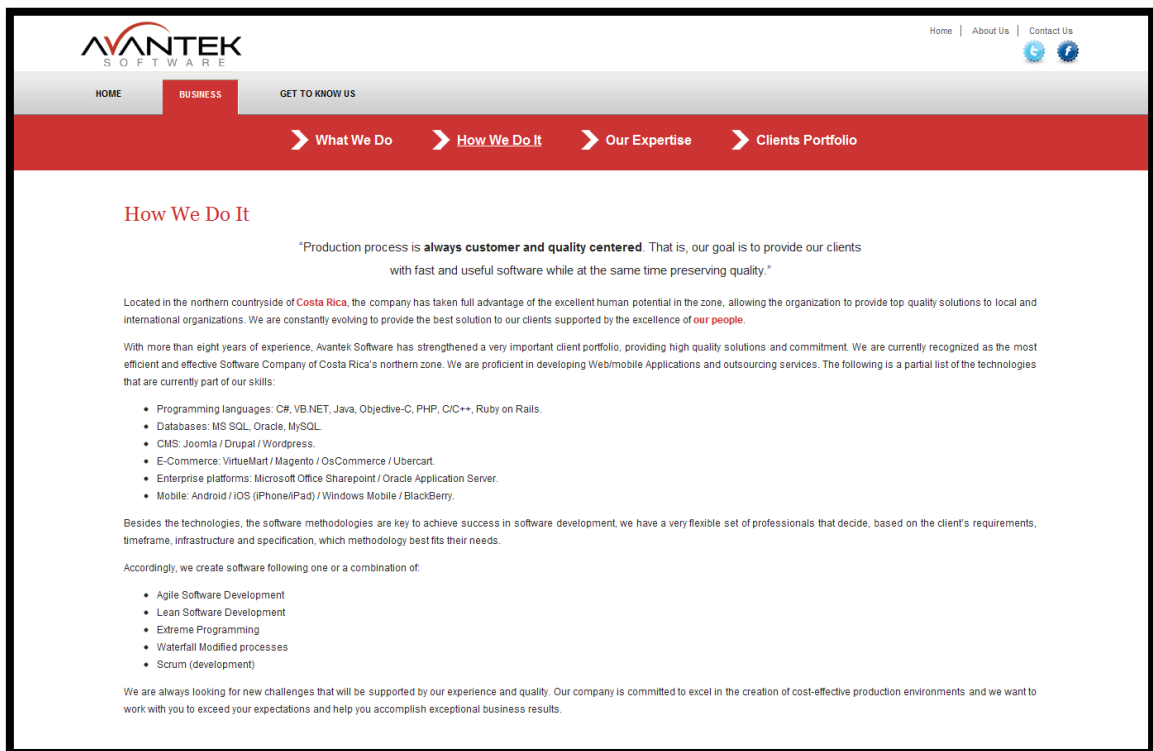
AVANTEK
SOFTWARE

Home | About Us | Contact Us

HOME BUSINESS GET TO KNOW US

What We Do How We Do It Our Expertise Clients Portfolio

How We Do It

"Production process is always customer and quality centered. That is, our goal is to provide our clients with fast and useful software while at the same time preserving quality."

Located in the northern countryside of Costa Rica, the company has taken full advantage of the excellent human potential in the zone, allowing the organization to provide top quality solutions to local and international organizations. We are constantly evolving to provide the best solution to our clients supported by the excellence of our people.

With more than eight years of experience, Avantek Software has strengthened a very important client portfolio, providing high quality solutions and commitment. We are currently recognized as the most efficient and effective Software Company of Costa Rica's northern zone. We are proficient in developing Web/mobile Applications and outsourcing services. The following is a partial list of the technologies that are currently part of our skills:

- Programming languages: C#, VB.NET, Java, Objective-C, PHP, C/C++, Ruby on Rails.
- Databases: MS SQL, Oracle, MySQL.
- CMS: Joomla / Drupal / Wordpress.
- E-Commerce: VirtueMart / Magento / OsCommerce / Ubercart.
- Enterprise platforms: Microsoft Office Sharepoint / Oracle Application Server.
- Mobile: Android / iOS (iPhone/iPad) / Windows Mobile / BlackBerry.

Besides the technologies, the software methodologies are key to achieve success in software development, we have a very flexible set of professionals that decide, based on the client's requirements, timeframe, infrastructure and specification, which methodology best fits their needs.

Accordingly, we create software following one or a combination of:

- Agile Software Development
- Lean Software Development
- Extreme Programming
- Waterfall Modified processes
- Scrum (development)

We are always looking for new challenges that will be supported by our experience and quality. Our company is committed to excel in the creation of cost-effective production environments and we want to work with you to exceed your expectations and help you accomplish exceptional business results.